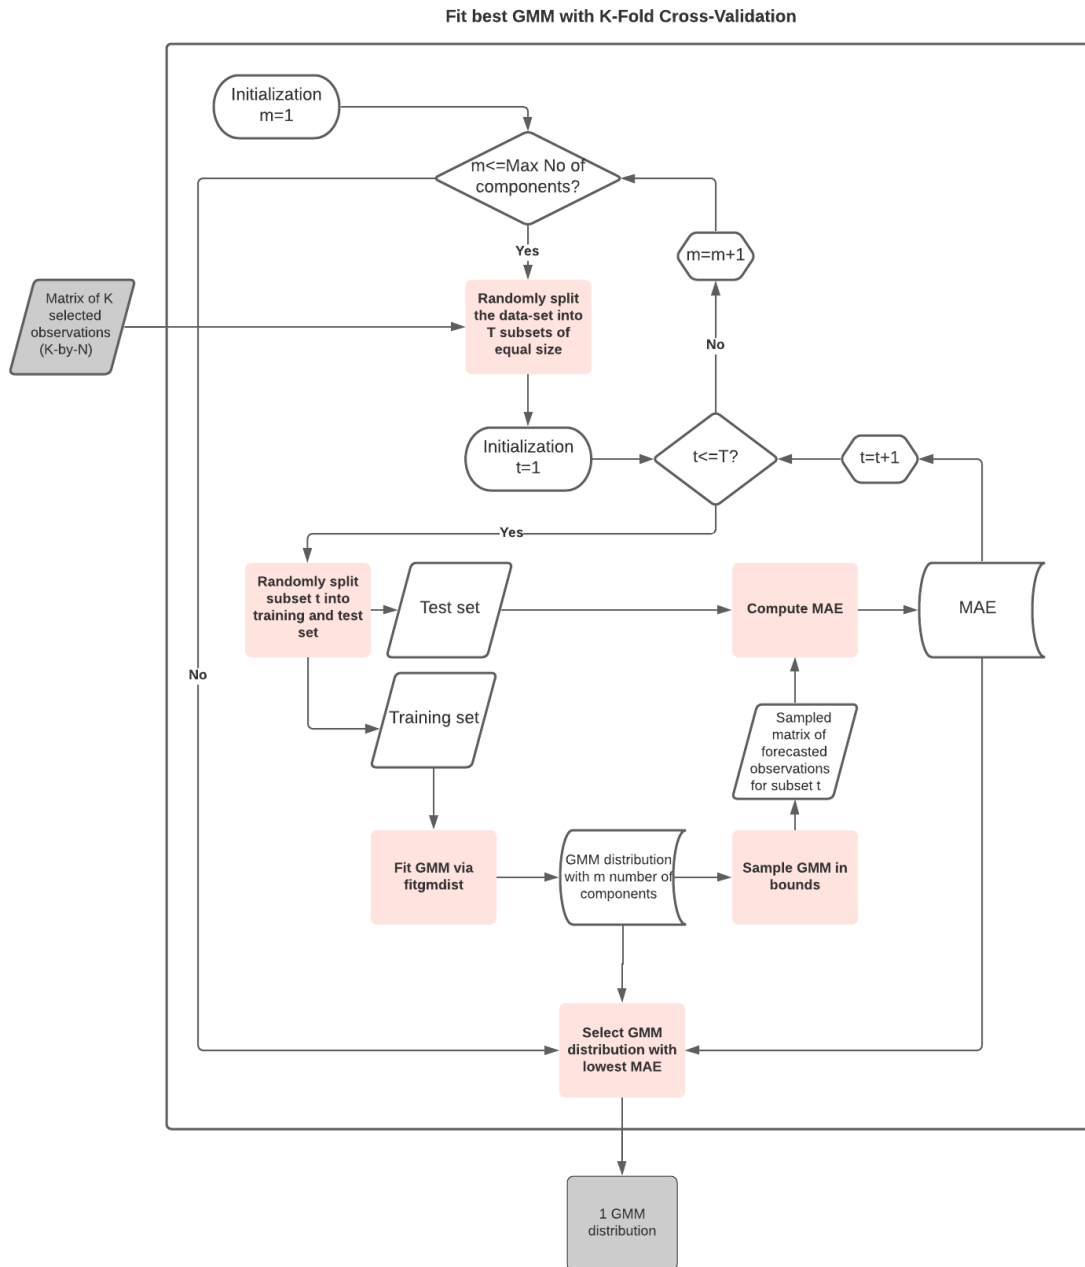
Fit best GMM with K-Fold Cross-Validation

Initialization m=1

m<=Max No of components?

Yes

m=m+1

Matrix of K selected observations (K-by-N)

Randomly split the data-set into T subsets of equal size

No

Initialization t=1

t<=T?

t=t+1

Yes

Randomly split subset t into training and test set

Test set

Compute MAE

MAE

No

Training set

Sampled matrix of forecasted observations for subset t

Fit GMM via fitgmdist

GMM distribution with m number of components

Sample GMM in bounds

Select GMM distribution with lowest MAE

1 GMM distribution